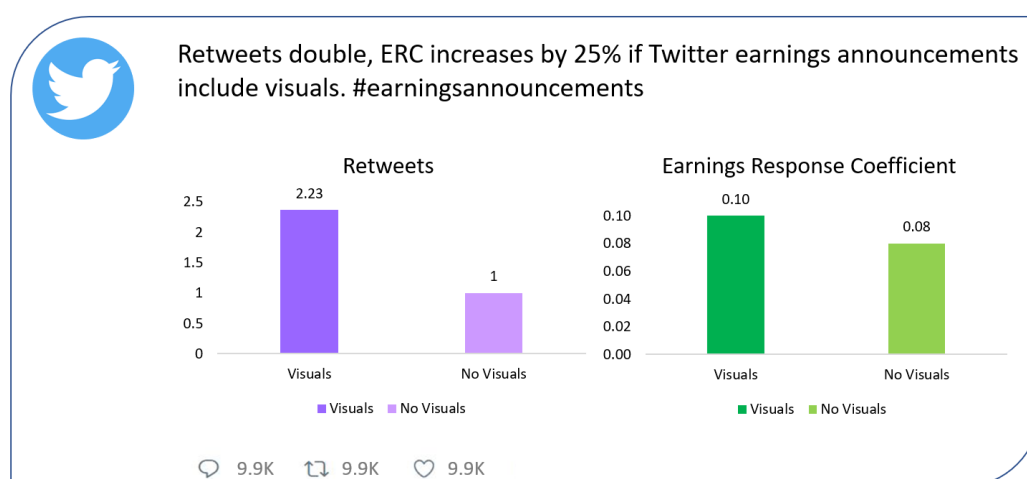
Retweets double, ERC increases by 25% if Twitter earnings announcements include visuals. #earningsannouncements

Retweets

2.5
2
1.5
1
0.5
0

2.23
1

Visuals
No Visuals

Visuals No Visuals

Earnings Response Coefficient

0.10
0.08
0.06
0.04
0.02
0.00

0.10
0.08

Visuals
No Visuals

Visuals No Visuals

9.9K 9.9K 9.9K